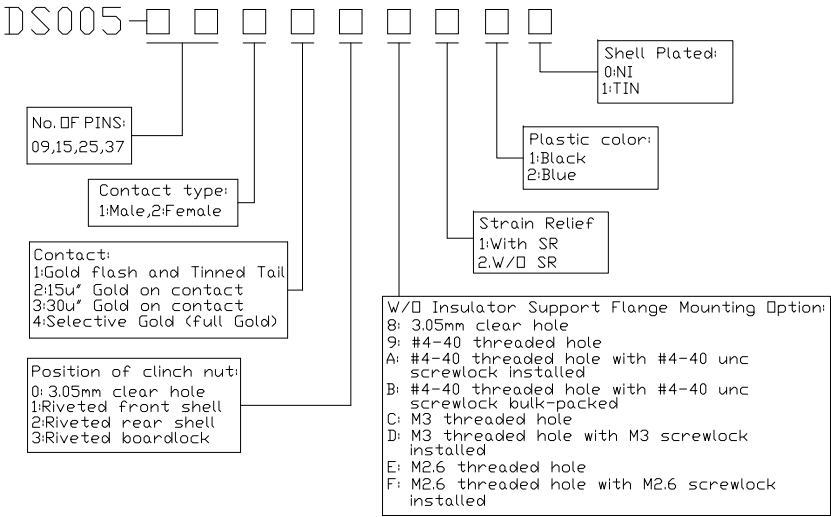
DS005-□ □ □ □ □ □ □ □ □

Shell Plated:
0:NI
1:TIN

No. OF PINS:
09,15,25,37

Plastic color:
1:Black
2:Blue

Contact type:
1:Male,2:Female

Strain Relief
1:With SR
2:W/O SR

Contact:
1:Gold flash and Tinned Tail
2:15u" Gold on contact
3:30u" Gold on contact
4:Selective Gold (full Gold)

W/O Insulator Support Flange Mounting Option:
8: 3.05mm clear hole
9: #4-40 threaded hole
A: #4-40 threaded hole with #4-40 unc screwlock installed
B: #4-40 threaded hole with #4-40 unc screwlock bulk-packed
C: M3 threaded hole
D: M3 threaded hole with M3 screwlock installed
E: M2.6 threaded hole
F: M2.6 threaded hole with M2.6 screwlock installed

Position of clinch nut:
0: 3.05mm clear hole
1:Riveted front shell
2:Riveted rear shell
3:Riveted boardlock